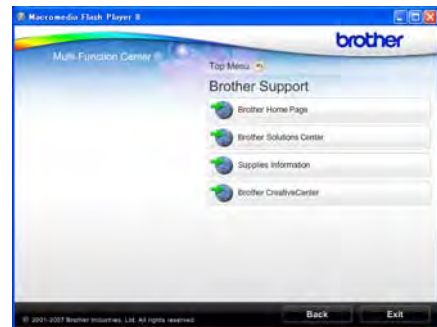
Macromedia Flash Player 8

brother

Multi-Function Center

Top Menu

Brother Support

Brother Home Page

Brother Solutions Center

Supplies Information

Brother CreativeCenter

© 2001-2007 Brother Industries, Ltd. All rights reserved.

Back

Exit